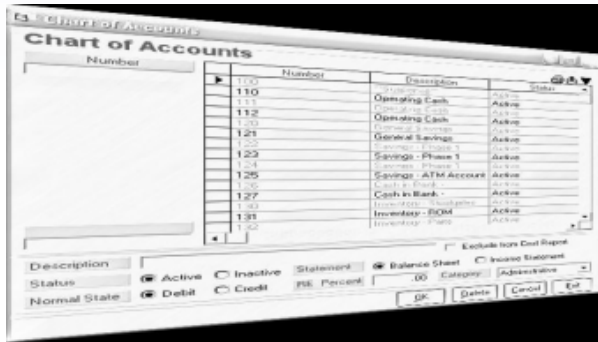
Chart of Accounts

Chart of Accounts

Number

| | Number | Description | Status |
|---|---|---|---|
| ▶ | 100 | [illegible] | Active |
| | 110 | Operating Cash | Active |
| | 111 | Operating Cash | Active |
| | 112 | Operating Cash | Active |
| | 120 | General Savings | Active |
| | 121 | General Savings | Active |
| | 122 | Savings - Phase 1 | Active |
| | 123 | Savings - Phase 1 | Active |
| | 124 | Savings - Phase 1 | Active |
| | 125 | Savings - ATM Account | Active |
| | 126 | Cash in Bank | Active |
| | 127 | Cash in Bank - | Active |
| | 130 | Inventory - Budgets | Active |
| | 131 | Inventory - BOM | Active |
| | 132 | Inventory - Parts | Active |

Exclude from Cost Report

Description

Status ◉ Active ○ Inactive Statement ◉ Balance Sheet ○ Income Statement

Normal State ◉ Debit ○ Credit P/E Percent .00 Category Administrative

OK Delete Cancel Exit